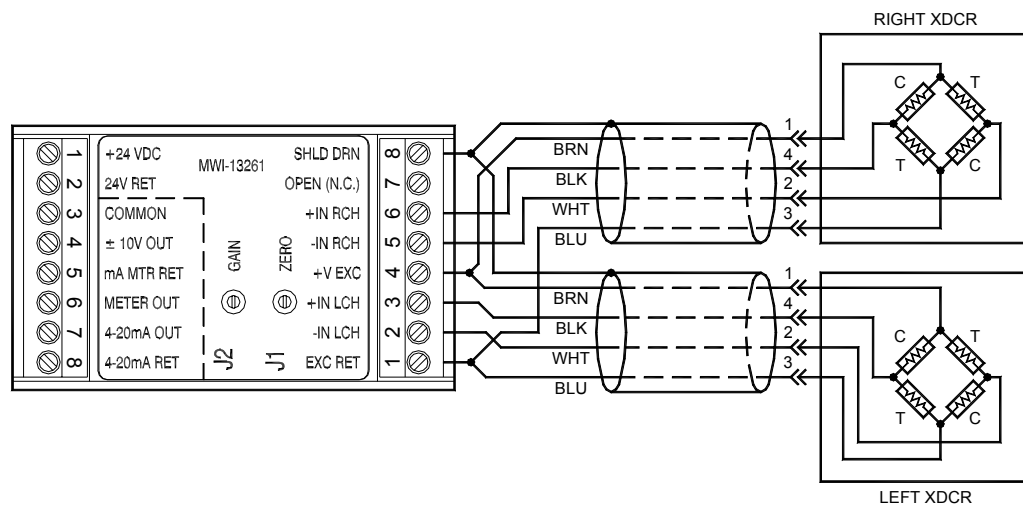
RIGHT XDCR

1 2 3 4 5 6 7 8

+24 VDC
24V RET
COMMON
± 10V OUT
mA MTR RET
METER OUT
4-20mA OUT
4-20mA RET

MWI-13261

GAIN
ZERO
J2
J1

SHLD DRN
OPEN (N.C.)
+IN RCH
-IN RCH
+V EXC
+IN LCH
-IN LCH
EXC RET

8 7 6 5 4 3 2 1

BRN
BLK
WHT
BLU

1
4
2
3

C T
T C

BRN
BLK
WHT
BLU

1
4
2
3

C T
T C

LEFT XDCR